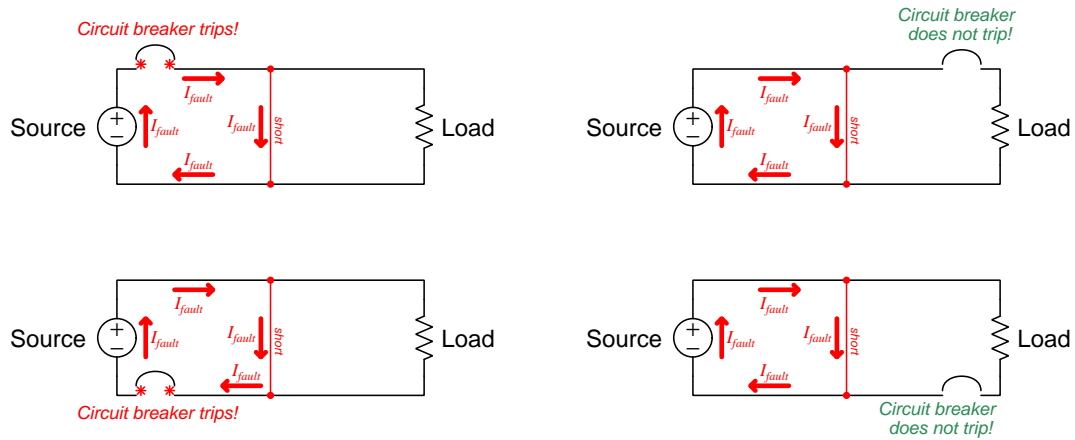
Circuit breaker trips!

Source

$I_{fault}$

$I_{fault}$

$I_{fault}$

$I_{fault}$

short

Load

Circuit breaker does not trip!

Source

$I_{fault}$

$I_{fault}$

$I_{fault}$

$I_{fault}$

short

Load

Source

$I_{fault}$

$I_{fault}$

$I_{fault}$

$I_{fault}$

short

Load

Circuit breaker trips!

Source

$I_{fault}$

$I_{fault}$

$I_{fault}$

$I_{fault}$

short

Load

Circuit breaker does not trip!